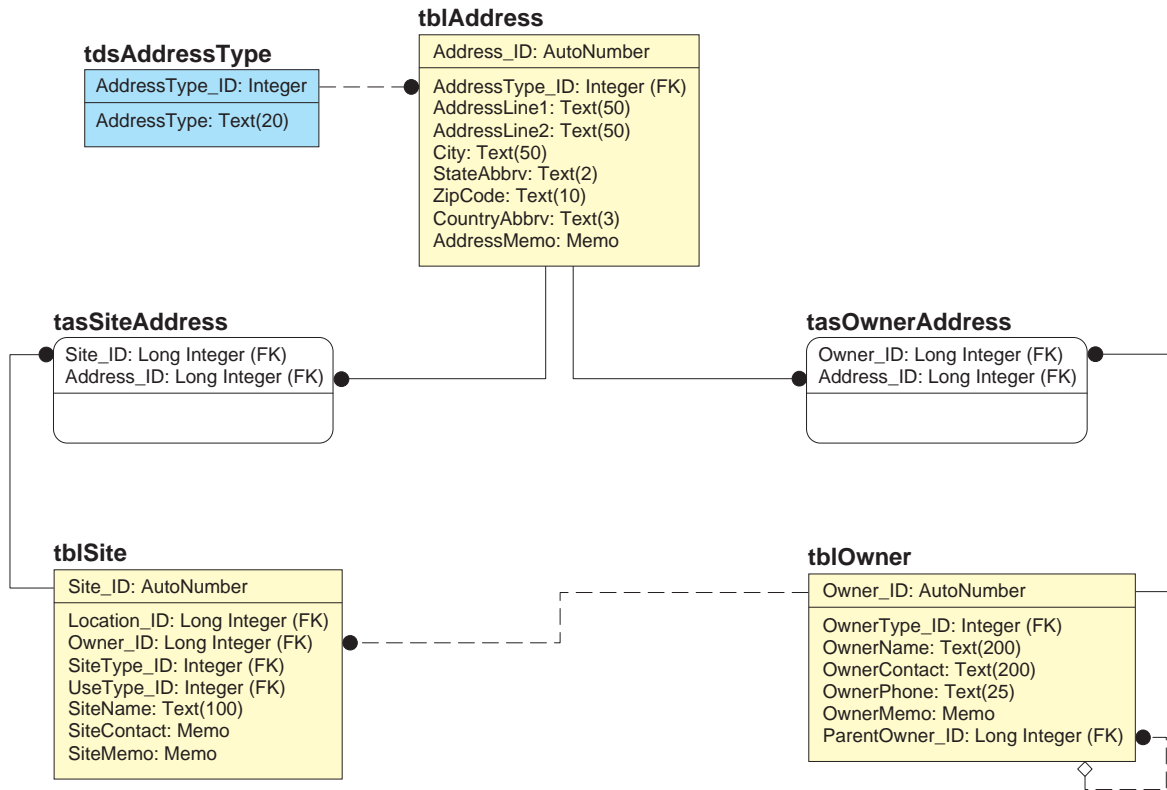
tdsAddressType

AddressType_ID: Integer

AddressType: Text(20)

tblAddress

Address_ID: AutoNumber

AddressType_ID: Integer (FK)
AddressLine1: Text(50)
AddressLine2: Text(50)
City: Text(50)
StateAbbrv: Text(2)
ZipCode: Text(10)
CountryAbbrv: Text(3)
AddressMemo: Memo

tasSiteAddress

Site_ID: Long Integer (FK)
Address_ID: Long Integer (FK)

tasOwnerAddress

Owner_ID: Long Integer (FK)
Address_ID: Long Integer (FK)

tblSite

Site_ID: AutoNumber

Location_ID: Long Integer (FK)
Owner_ID: Long Integer (FK)
SiteType_ID: Integer (FK)
UseType_ID: Integer (FK)
SiteName: Text(100)
SiteContact: Memo
SiteMemo: Memo

tblOwner

Owner_ID: AutoNumber

OwnerType_ID: Integer (FK)
OwnerName: Text(200)
OwnerContact: Text(200)
OwnerPhone: Text(25)
OwnerMemo: Memo
ParentOwner_ID: Long Integer (FK)